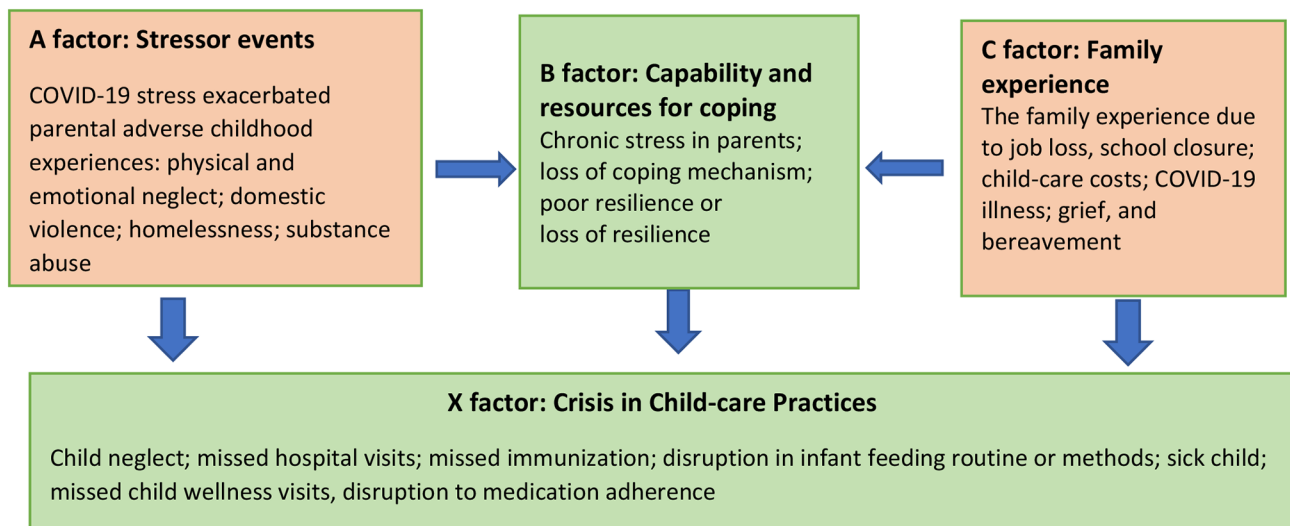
A factor: Stressor events

COVID-19 stress exacerbated parental adverse childhood experiences: physical and emotional neglect; domestic violence; homelessness; substance abuse

B factor: Capability and resources for coping

Chronic stress in parents; loss of coping mechanism; poor resilience or loss of resilience

C factor: Family experience

The family experience due to job loss, school closure; child-care costs; COVID-19 illness; grief, and bereavement

X factor: Crisis in Child-care Practices

Child neglect; missed hospital visits; missed immunization; disruption in infant feeding routine or methods; sick child; missed child wellness visits, disruption to medication adherence